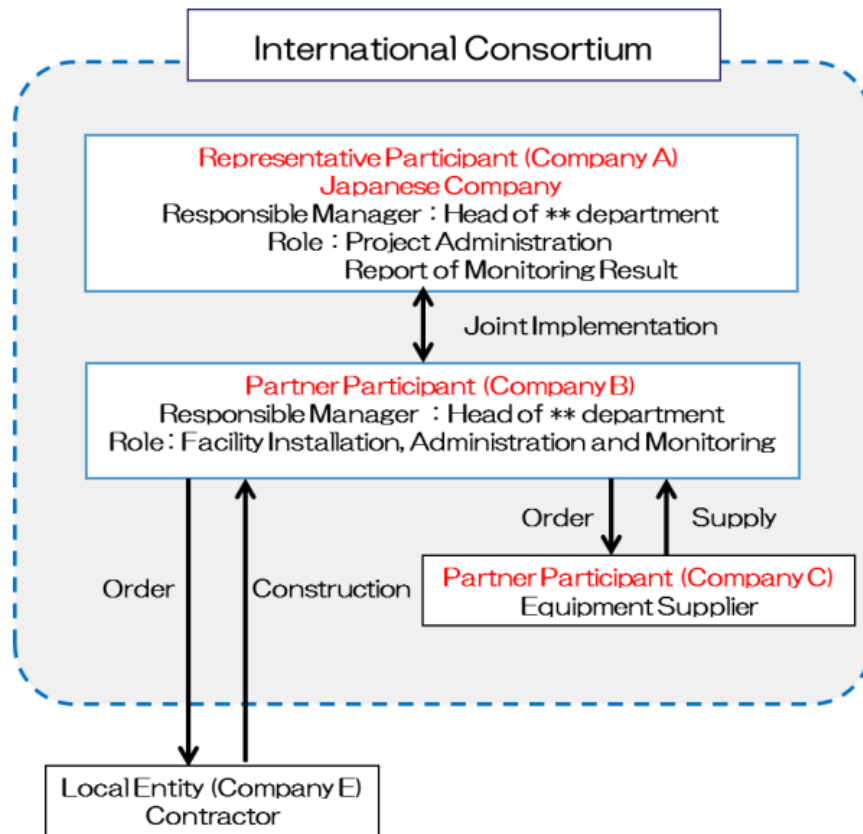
International Consortium

Representative Participant (Company A)
Japanese Company
Responsible Manager：Head of ** department
Role：Project Administration
Report of Monitoring Result

Joint Implementation

Partner Participant (Company B)
Responsible Manager ：Head of ** department
Role：Facility Installation, Administration and Monitoring

Order

Supply

Order

Construction

Partner Participant (Company C)
Equipment Supplier

Local Entity (Company E)
Contractor